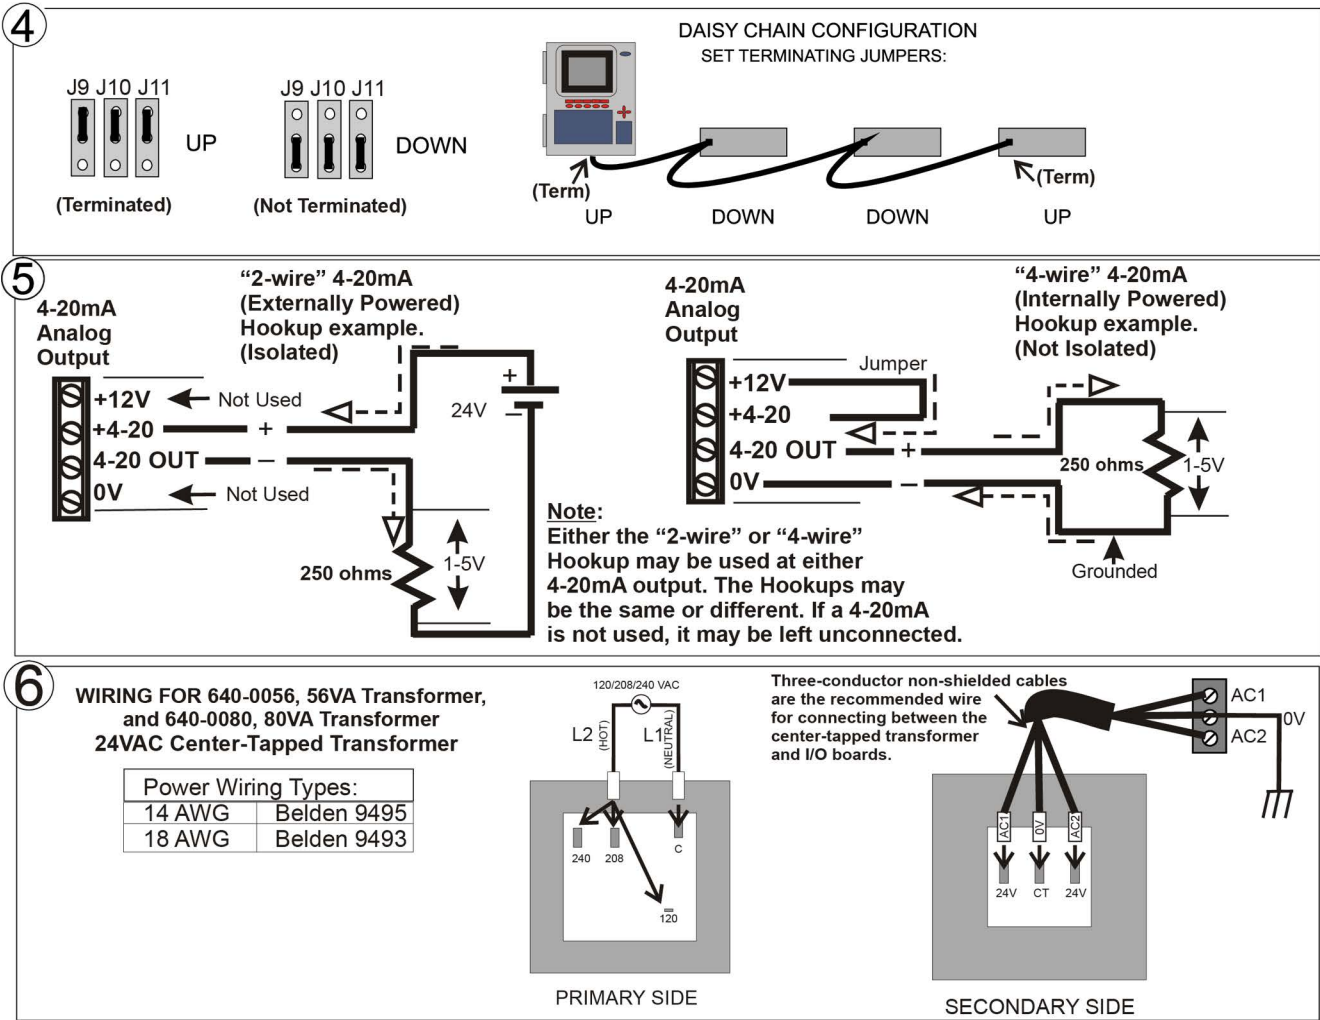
4

J9 J10 J11

UP

(Terminated)

J9 J10 J11

DOWN

(Not Terminated)

DAISY CHAIN CONFIGURATION
SET TERMINATING JUMPERS:

(Term)
UP

DOWN

DOWN

(Term)
UP

5

4-20mA
Analog
Output

+12V
+4-20
4-20 OUT
0V

Not Used
Not Used

"2-wire" 4-20mA
(Externally Powered)
Hookup example.
(Isolated)

+
–

24V

250 ohms

1-5V

4-20mA
Analog
Output

Jumper

+12V
+4-20
4-20 OUT
0V

+
–

"4-wire" 4-20mA
(Internally Powered)
Hookup example.
(Not Isolated)

250 ohms

1-5V

Grounded

Note:
Either the "2-wire" or "4-wire" Hookup may be used at either 4-20mA output. The Hookups may be the same or different. If a 4-20mA is not used, it may be left unconnected.

6

WIRING FOR 640-0056, 56VA Transformer,
and 640-0080, 80VA Transformer
24VAC Center-Tapped Transformer

| Power Wiring Types: | |
|---|---|
| 14 AWG | Belden 9495 |
| 18 AWG | Belden 9493 |

120/208/240 VAC

L2 (HOT)

L1 (NEUTRAL)

240 208 C

120

PRIMARY SIDE

Three-conductor non-shielded cables are the recommended wire for connecting between the center-tapped transformer and I/O boards.

AC1
0V
AC2

AC1 0V AC2

24V CT 24V

SECONDARY SIDE